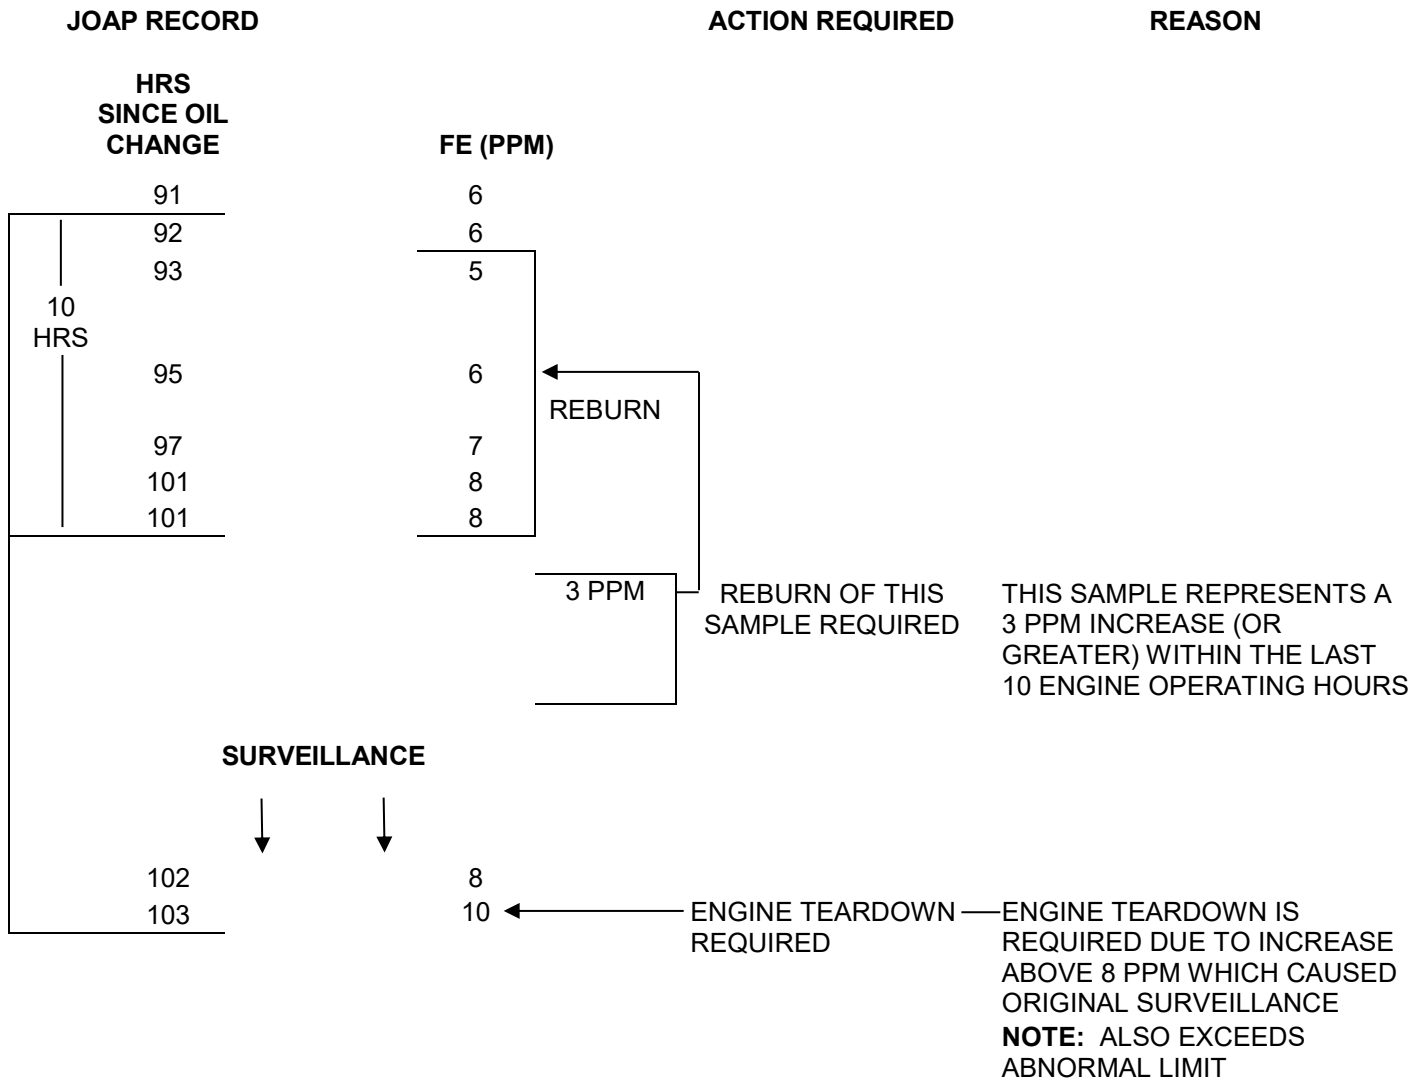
JOAP RECORD

ACTION REQUIRED

REASON

HRS SINCE OIL CHANGE

FE (PPM)

91 6
92 6
93 5
10 HRS
95 6
REBURN
97 7
101 8
101 8

3 PPM

REBURN OF THIS SAMPLE REQUIRED

THIS SAMPLE REPRESENTS A 3 PPM INCREASE (OR GREATER) WITHIN THE LAST 10 ENGINE OPERATING HOURS

SURVEILLANCE

102 8
103 10

ENGINE TEARDOWN REQUIRED

ENGINE TEARDOWN IS REQUIRED DUE TO INCREASE ABOVE 8 PPM WHICH CAUSED ORIGINAL SURVEILLANCE
**NOTE:** ALSO EXCEEDS ABNORMAL LIMIT